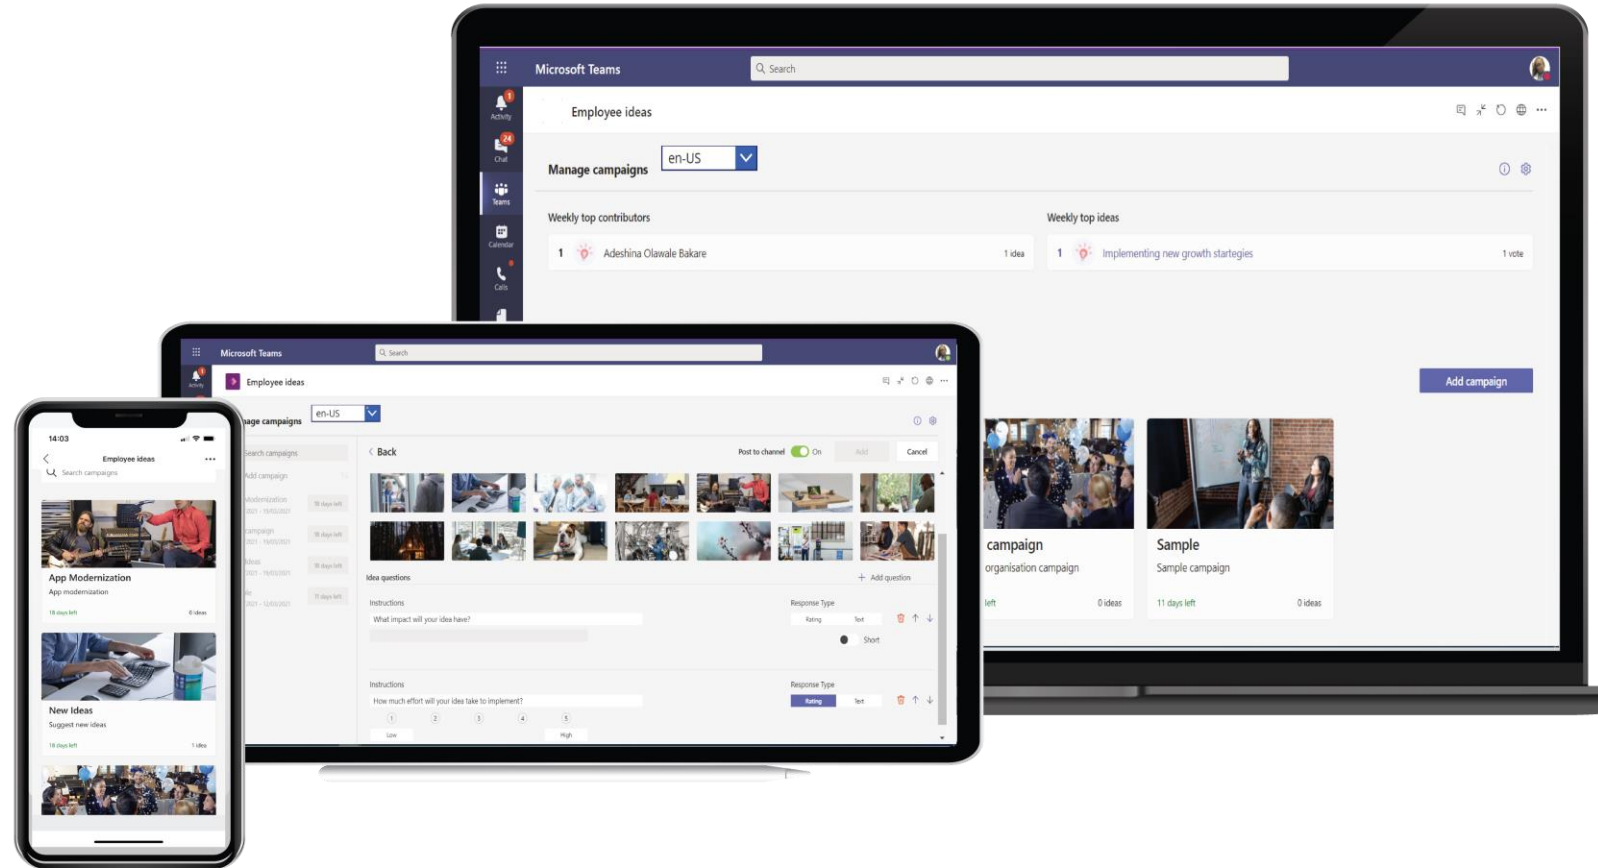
Microsoft Teams
Search
Activity
Chat
Teams
Calendar
Calls
Employee ideas
Manage campaigns
en-US
Weekly top contributors
1 Adeshina Olawale Bakare 1 idea
Weekly top ideas
1 Implementing new growth startegies 1 vote
Add campaign
campaign
organisation campaign
left 0 ideas
Sample
Sample campaign
11 days left 0 ideas

Microsoft Teams
Search
Employee ideas
age campaigns
en-US
Search campaigns
Add campaign
Back
Post to channel On
Add
Cancel
Idea questions
+ Add question
Instructions
What impact will your idea have?
Response Type
Rating Text
Short
Instructions
How much effort will your idea take to implement?
Response Type
Rating Text
1 2 3 4 5
Low High

14:03
Employee ideas
Search campaigns
App Modernization
App modernization
18 days left 0 ideas
New Ideas
Suggest new ideas
18 days left 1 idea